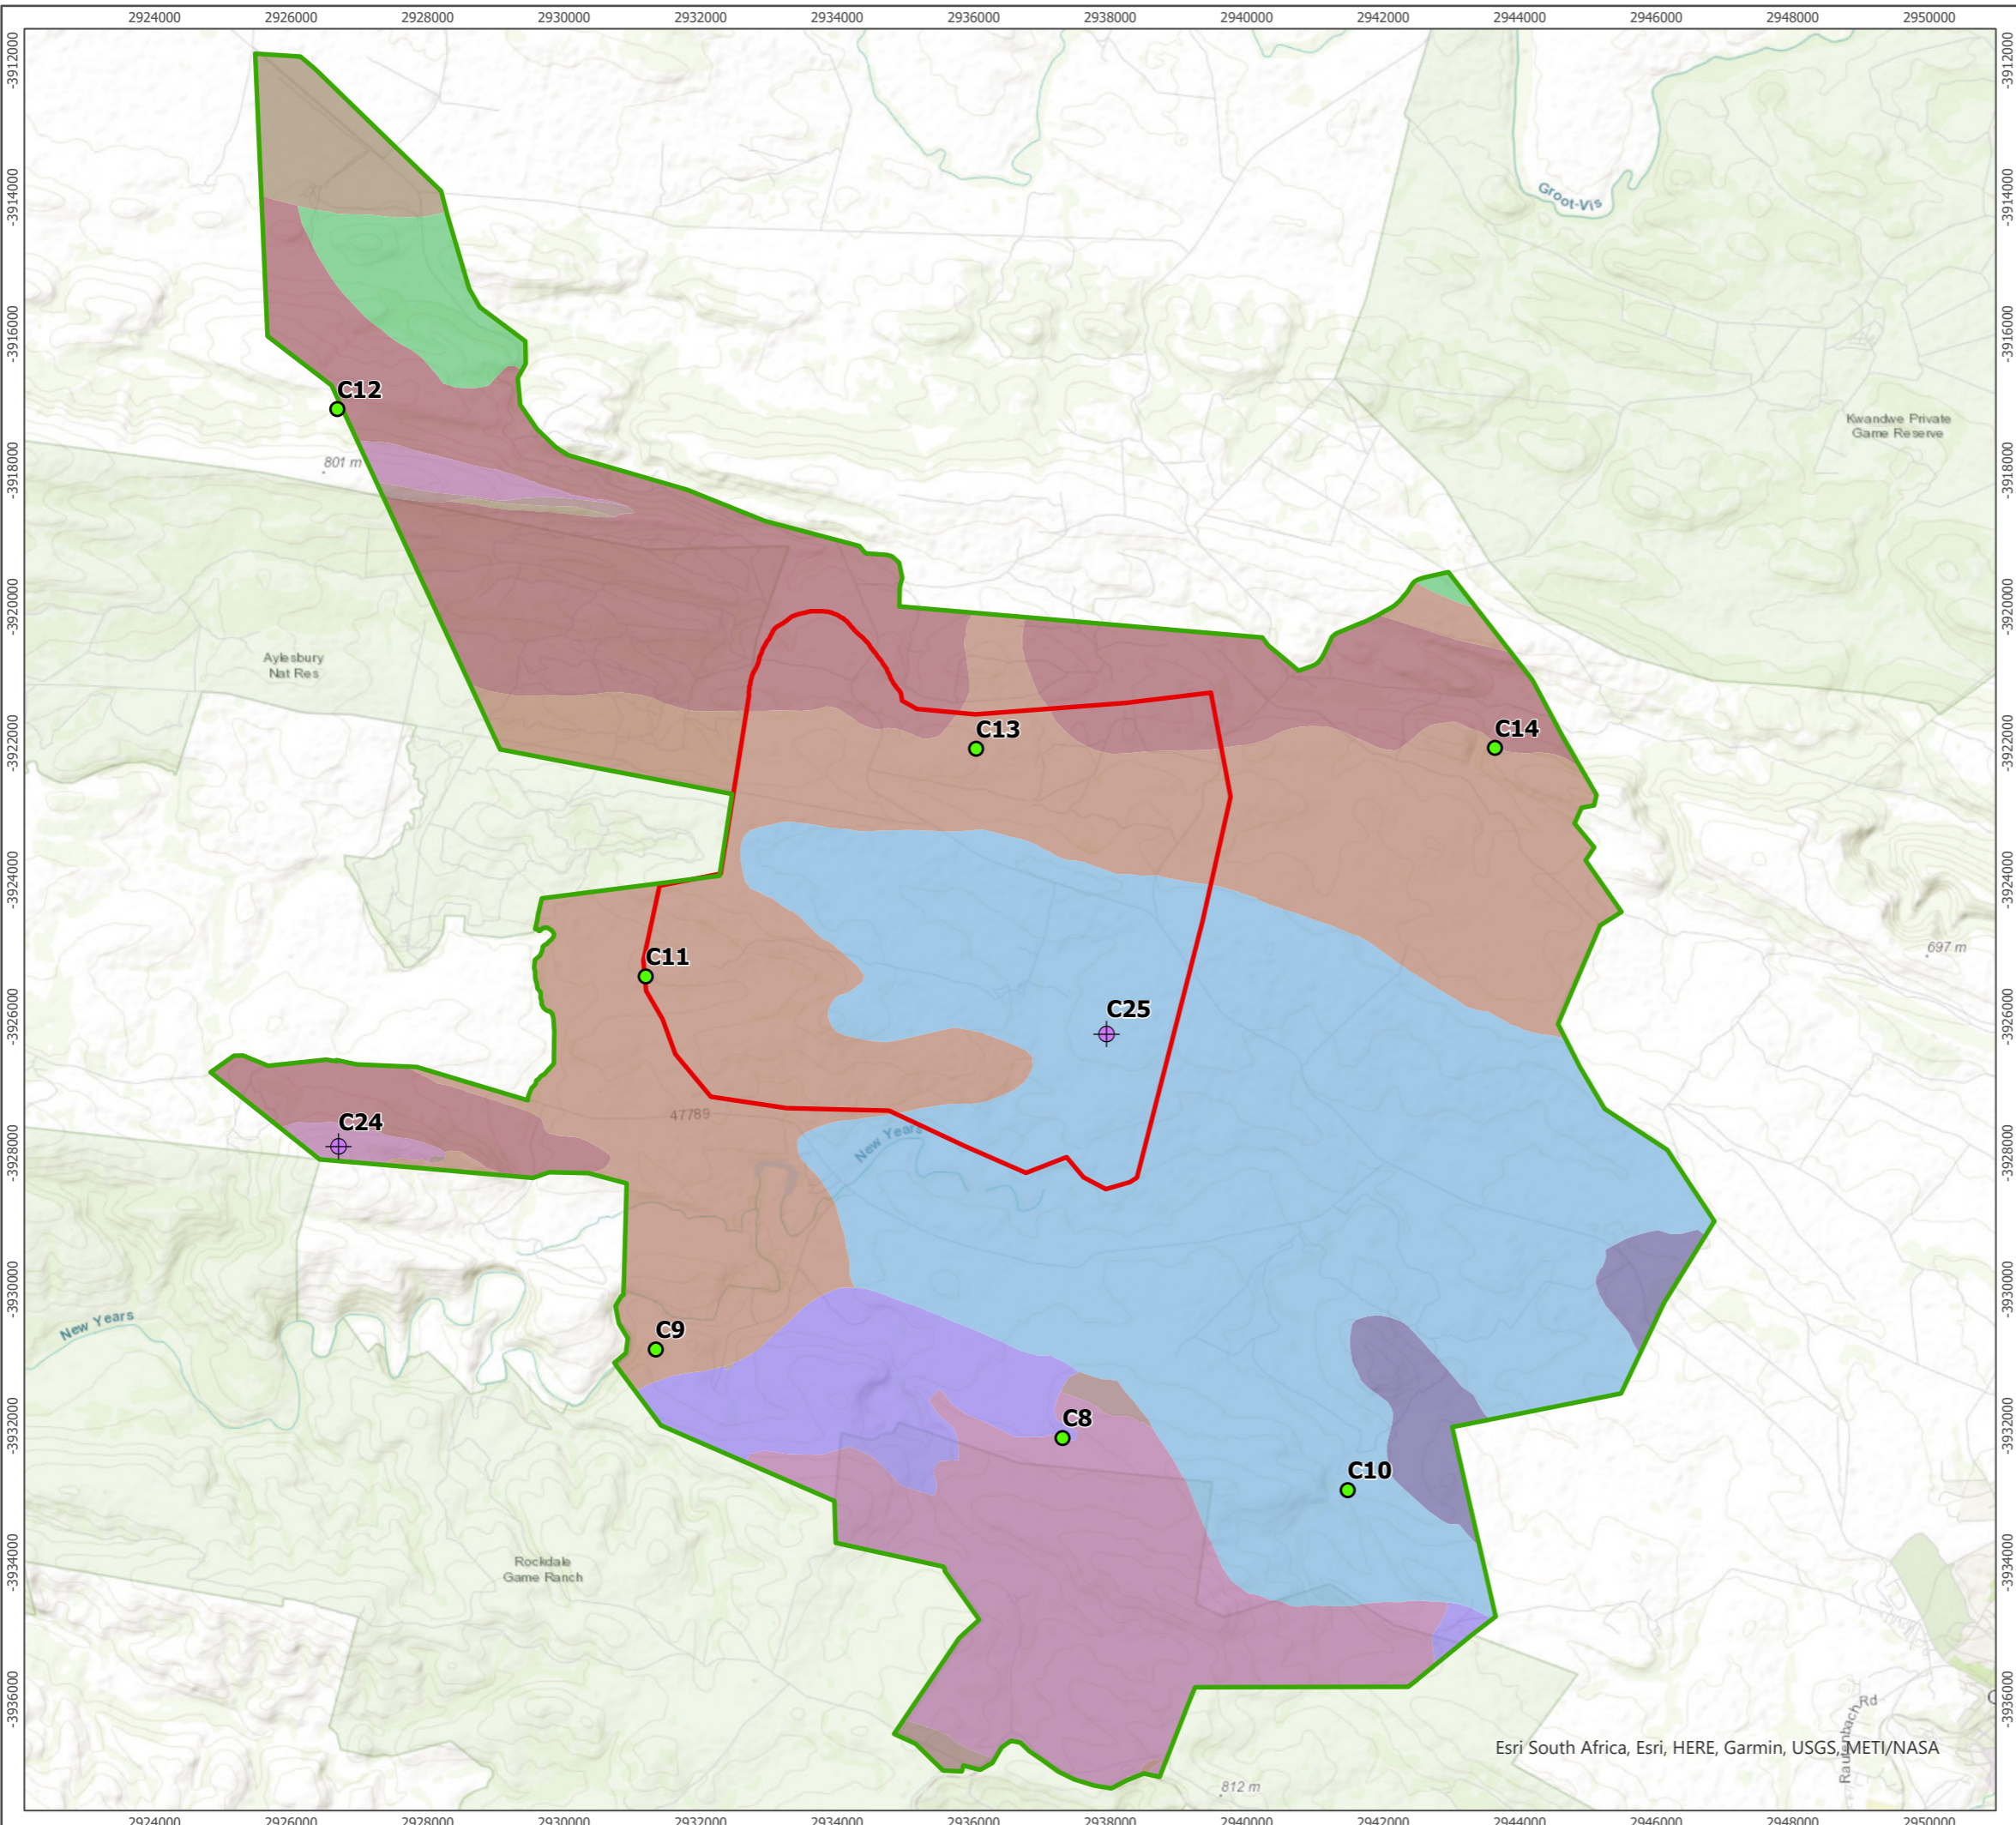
2924000 2926000 2928000 2930000 2932000 2934000 2936000 2938000 2940000 2942000 2944000 2946000 2948000 2950000

-3912000 -3914000 -3916000 -3918000 -3920000 -3922000 -3924000 -3926000 -3928000 -3930000 -3932000 -3934000 -3936000

-3912000 -3914000 -3916000 -3918000 -3920000 -3922000 -3924000 -3926000 -3928000 -3930000 -3932000 -3934000 -3936000

Groot-Vis

Kwandwe Private Game Reserve

C12

801 m

Aylesbury Nat Res

C13

C14

C11

C25

697 m

C24

47789

New Years

New Years

C9

C8

C10

Rockdale Game Ranch

Rautenbach Rd

Esri South Africa, Esri, HERE, Garmin, USGS, METI/NASA

812 m

2924000 2926000 2928000 2930000 2932000 2934000 2936000 2938000 2940000 2942000 2944000 2946000 2948000 2950000